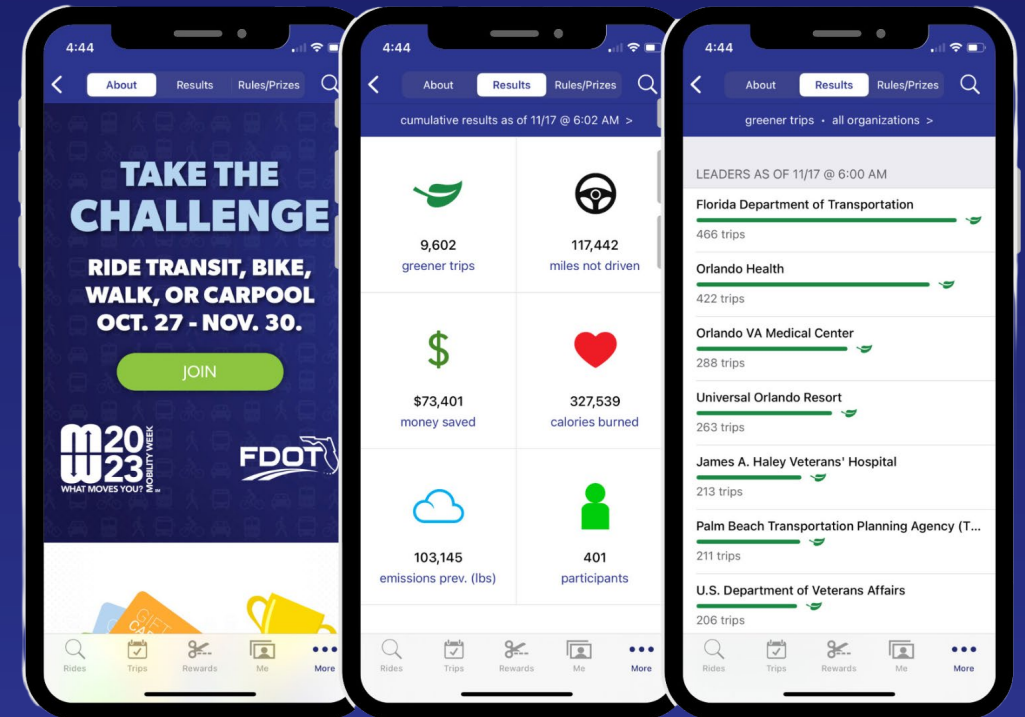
4:44

About | Results | Rules/Prizes

TAKE THE CHALLENGE

RIDE TRANSIT, BIKE, WALK, OR CARPOOL OCT. 27 - NOV. 30.

JOIN

MW 2023 MOBILITY WEEK WHAT MOVES YOU?

FDOT

Rides | Trips | Rewards | Me | More

4:44

About | Results | Rules/Prizes

cumulative results as of 11/17 @ 6:02 AM >

9,602
greener trips

117,442
miles not driven

$73,401
money saved

327,539
calories burned

103,145
emissions prev. (lbs)

401
participants

Rides | Trips | Rewards | Me | More

4:44

About | Results | Rules/Prizes

greener trips • all organizations >

LEADERS AS OF 11/17 @ 6:00 AM

Florida Department of Transportation
466 trips

Orlando Health
422 trips

Orlando VA Medical Center
288 trips

Universal Orlando Resort
263 trips

James A. Haley Veterans' Hospital
213 trips

Palm Beach Transportation Planning Agency (T...
211 trips

U.S. Department of Veterans Affairs
206 trips

Rides | Trips | Rewards | Me | More